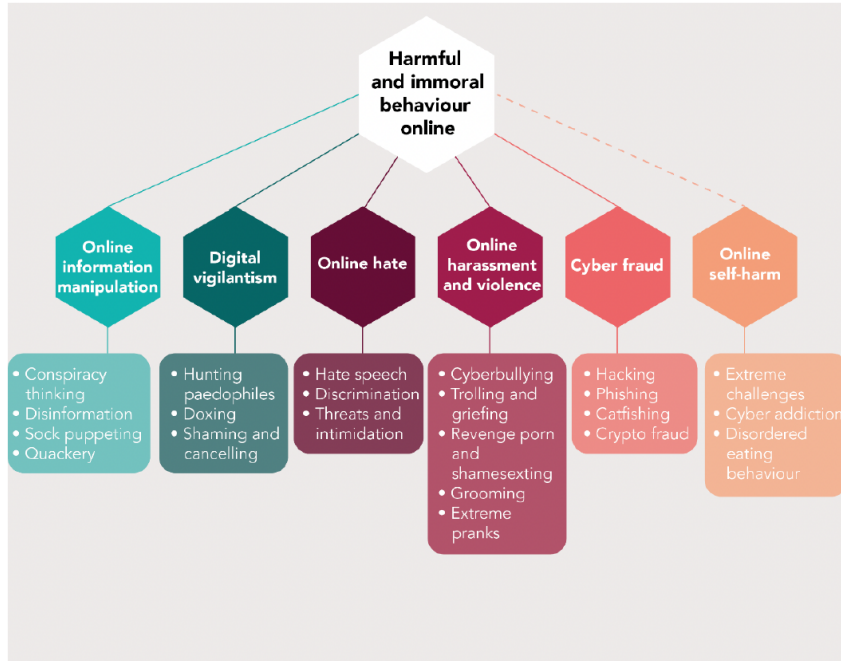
Harmful and immoral behaviour online

Online information manipulation

Digital vigilantism

Online hate

Online harassment and violence

Cyber fraud

Online self-harm

• Conspiracy thinking
• Disinformation
• Sock puppeting
• Quackery

• Hunting paedophiles
• Doxing
• Shaming and cancelling

• Hate speech
• Discrimination
• Threats and intimidation

• Cyberbullying
• Trolling and griefing
• Revenge porn and shamesexting
• Grooming
• Extreme pranks

• Hacking
• Phishing
• Catfishing
• Crypto fraud

• Extreme challenges
• Cyber addiction
• Disordered eating behaviour